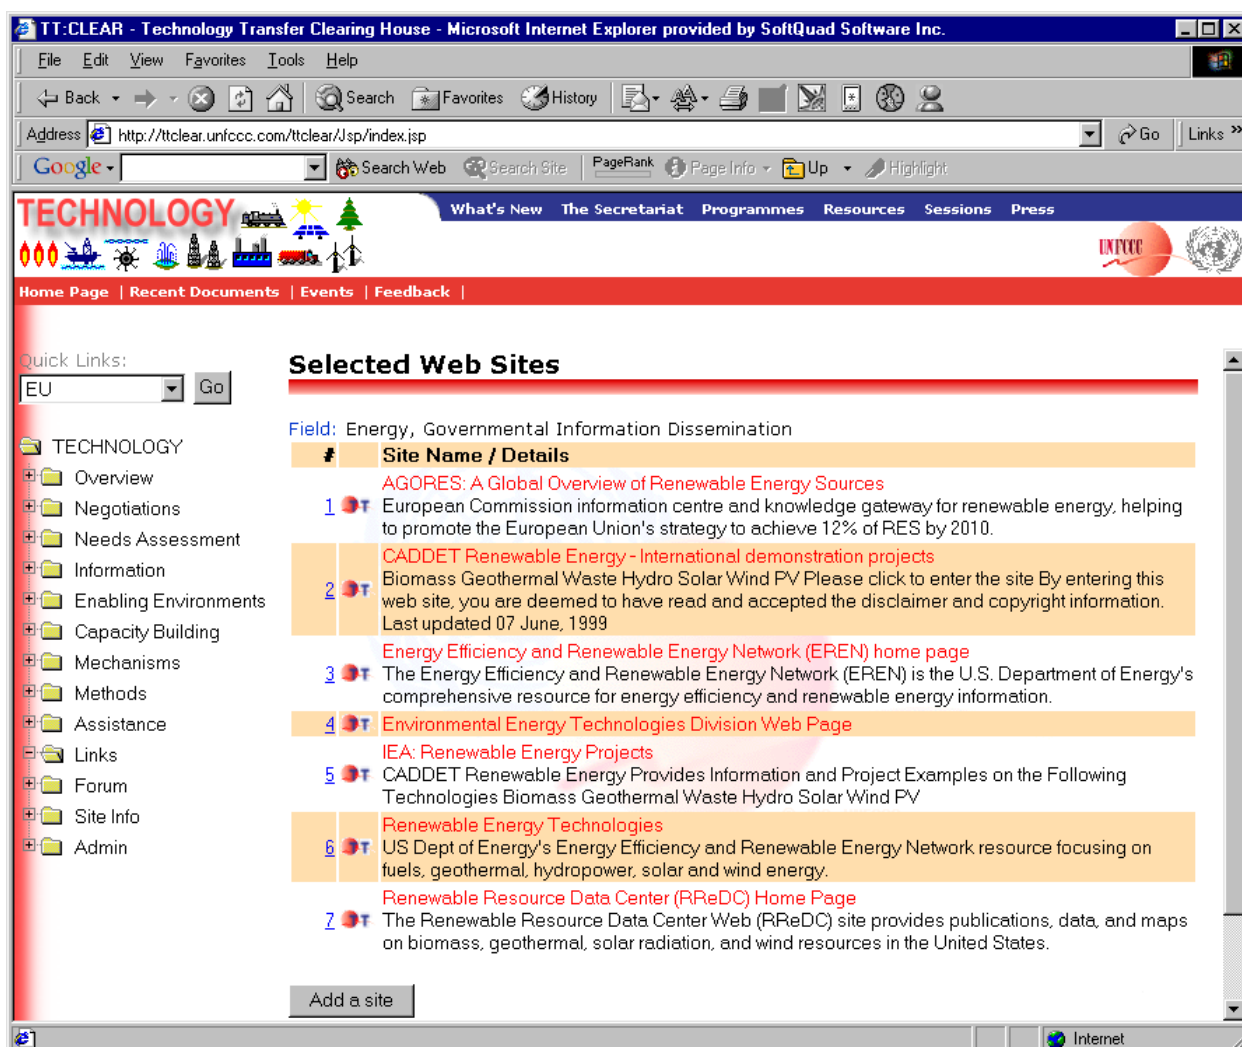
TT:CLEAR - Technology Transfer Clearing House - Microsoft Internet Explorer provided by SoftQuad Software Inc.

File Edit View Favorites Tools Help

Back Search Favorites History

Address http://ttclear.unfccc.com/ttclear/Jsp/index.jsp Go Links »

Google Search Web Search Site PageRank Page Info Up Highlight

TECHNOLOGY

What's New The Secretariat Programmes Resources Sessions Press

UNFCCC

Home Page | Recent Documents | Events | Feedback |

Quick Links:
EU
Go

TECHNOLOGY
Overview
Negotiations
Needs Assessment
Information
Enabling Environments
Capacity Building
Mechanisms
Methods
Assistance
Links
Forum
Site Info
Admin

Selected Web Sites

Field: Energy, Governmental Information Dissemination

| # | | Site Name / Details |
|---|---|---|
| 1 | | AGORES: A Global Overview of Renewable Energy Sources<br>European Commission information centre and knowledge gateway for renewable energy, helping to promote the European Union's strategy to achieve 12% of RES by 2010. |
| 2 | | CADDET Renewable Energy - International demonstration projects<br>Biomass Geothermal Waste Hydro Solar Wind PV Please click to enter the site By entering this web site, you are deemed to have read and accepted the disclaimer and copyright information. Last updated 07 June, 1999 |
| 3 | | Energy Efficiency and Renewable Energy Network (EREN) home page<br>The Energy Efficiency and Renewable Energy Network (EREN) is the U.S. Department of Energy's comprehensive resource for energy efficiency and renewable energy information. |
| 4 | | Environmental Energy Technologies Division Web Page |
| 5 | | IEA: Renewable Energy Projects<br>CADDET Renewable Energy Provides Information and Project Examples on the Following Technologies Biomass Geothermal Waste Hydro Solar Wind PV |
| 6 | | Renewable Energy Technologies<br>US Dept of Energy's Energy Efficiency and Renewable Energy Network resource focusing on fuels, geothermal, hydropower, solar and wind energy. |
| 7 | | Renewable Resource Data Center (RReDC) Home Page<br>The Renewable Resource Data Center Web (RReDC) site provides publications, data, and maps on biomass, geothermal, solar radiation, and wind resources in the United States. |

Add a site

Internet